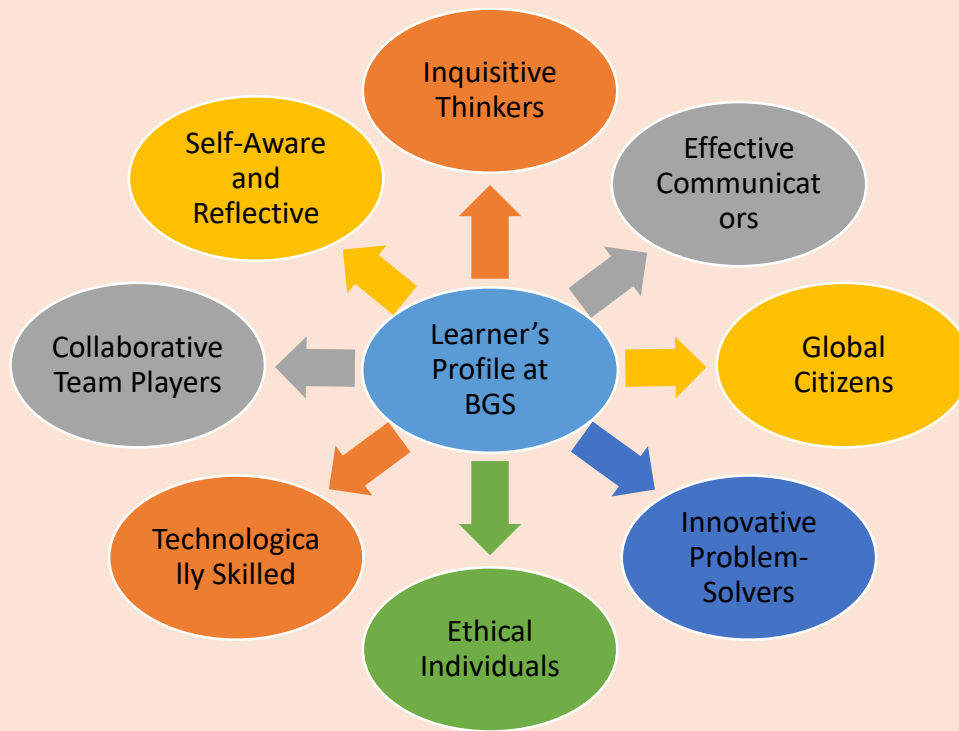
Learner's Profile at BGS

Inquisitive Thinkers

Effective Communicat ors

Global Citizens

Innovative Problem-Solvers

Ethical Individuals

Technologica lly Skilled

Collaborative Team Players

Self-Aware and Reflective